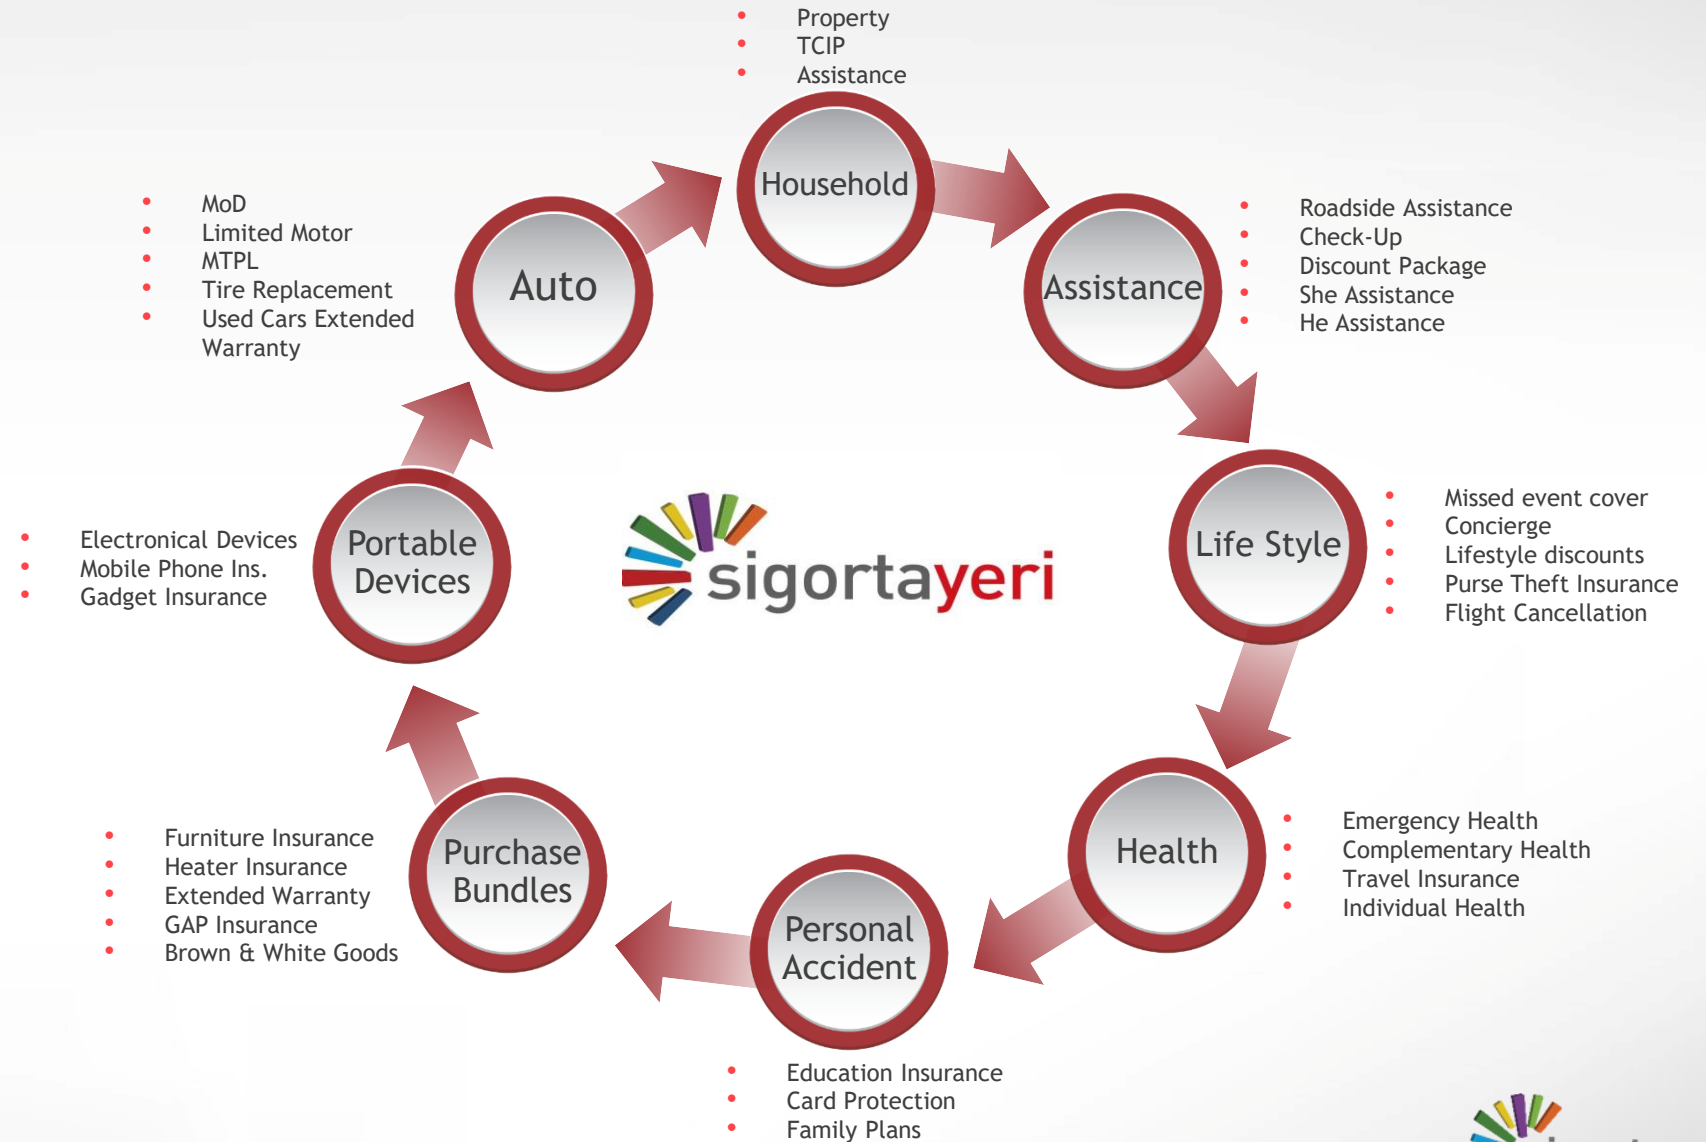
- Property
- TCIP
- Assistance

Household

- MoD
- Limited Motor
- MTPL
- Tire Replacement
- Used Cars Extended Warranty

Auto

Assistance

- Roadside Assistance
- Check-Up
- Discount Package
- She Assistance
- He Assistance

sigortayeri

- Electronical Devices
- Mobile Phone Ins.
- Gadget Insurance

Portable Devices

Life Style

- Missed event cover
- Concierge
- Lifestyle discounts
- Purse Theft Insurance
- Flight Cancellation

- Furniture Insurance
- Heater Insurance
- Extended Warranty
- GAP Insurance
- Brown & White Goods

Purchase Bundles

Health

- Emergency Health
- Complementary Health
- Travel Insurance
- Individual Health

Personal Accident

- Education Insurance
- Card Protection
- Family Plans